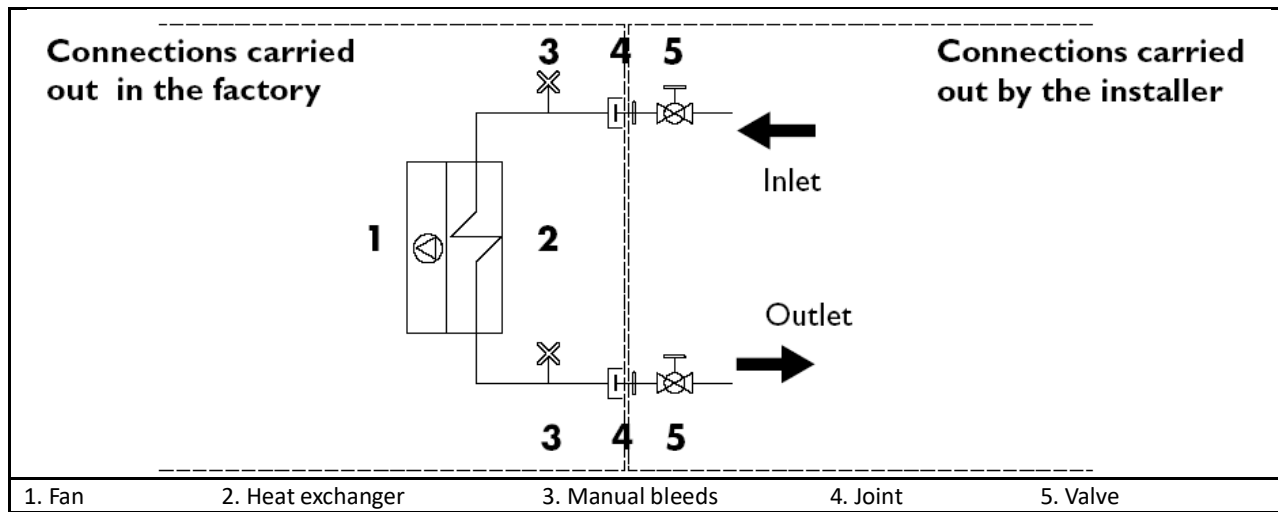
Connections carried out in the factory

3 4 5

Connections carried out by the installer

Inlet

1

2

Outlet

3 4 5

| 1. Fan | 2. Heat exchanger | 3. Manual bleeds | 4. Joint | 5. Valve |
|---|---|---|---|---|